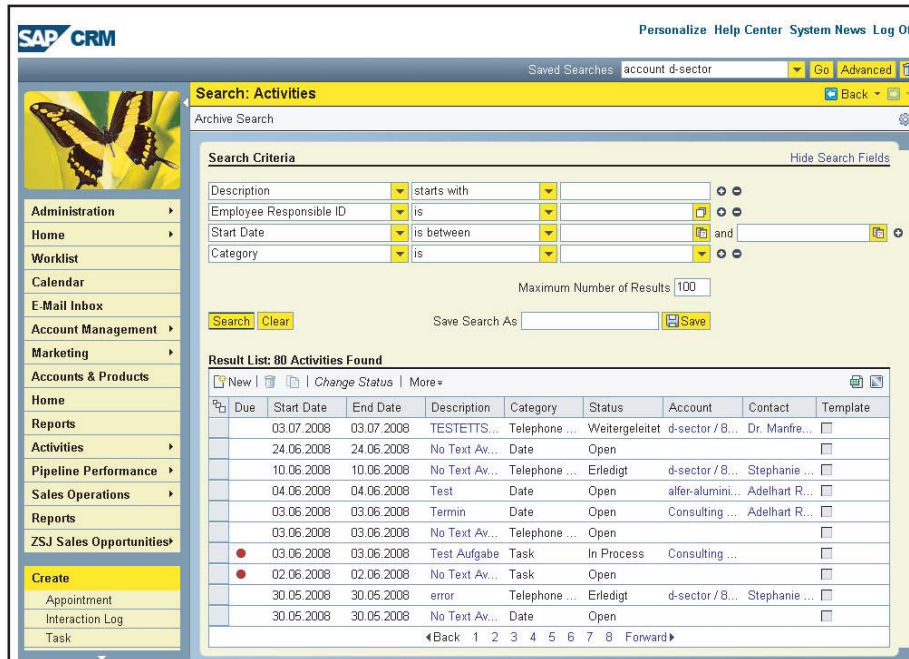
SAP CRM

Personalize Help Center System News Log Of

Saved Searches account d-sector Go Advanced

Search: Activities

Back

Archive Search

Search Criteria

Hide Search Fields

Description starts with

Employee Responsible ID is

Start Date is between and

Category is

Maximum Number of Results 100

Search Clear

Save Search As Save

Result List: 80 Activities Found

New | Change Status | More

| Due | Start Date | End Date | Description | Category | Status | Account | Contact | Template |
|---|---|---|---|---|---|---|---|---|
| | 03.07.2008 | 03.07.2008 | TESTETTS... | Telephone ... | Weitergeleitet | d-sector / 8... | Dr. Manfre... | |
| | 24.06.2008 | 24.06.2008 | No Text Av... | Date | Open | | | |
| | 10.06.2008 | 10.06.2008 | No Text Av... | Telephone ... | Erledigt | d-sector / 8... | Stephanie ... | |
| | 04.06.2008 | 04.06.2008 | Test | Date | Open | alfer-alumini... | Adelhart R... | |
| | 03.06.2008 | 03.06.2008 | Termin | Date | Open | Consulting ... | Adelhart R... | |
| | 03.06.2008 | 03.06.2008 | No Text Av... | Telephone ... | Open | | | |
| ● | 03.06.2008 | 03.06.2008 | Test Aufgabe | Task | In Process | Consulting ... | | |
| ● | 02.06.2008 | 02.06.2008 | No Text Av... | Task | Open | | | |
| | 30.05.2008 | 30.05.2008 | error | Telephone ... | Erledigt | d-sector / 8... | Stephanie ... | |
| | 30.05.2008 | 30.05.2008 | No Text Av... | Date | Open | | | |

Back 1 2 3 4 5 6 7 8 Forward

Administration
Home
Worklist
Calendar
E-Mail Inbox
Account Management
Marketing
Accounts & Products
Home
Reports
Activities
Pipeline Performance
Sales Operations
Reports
ZSJ Sales Opportunities

Create
Appointment
Interaction Log
Task